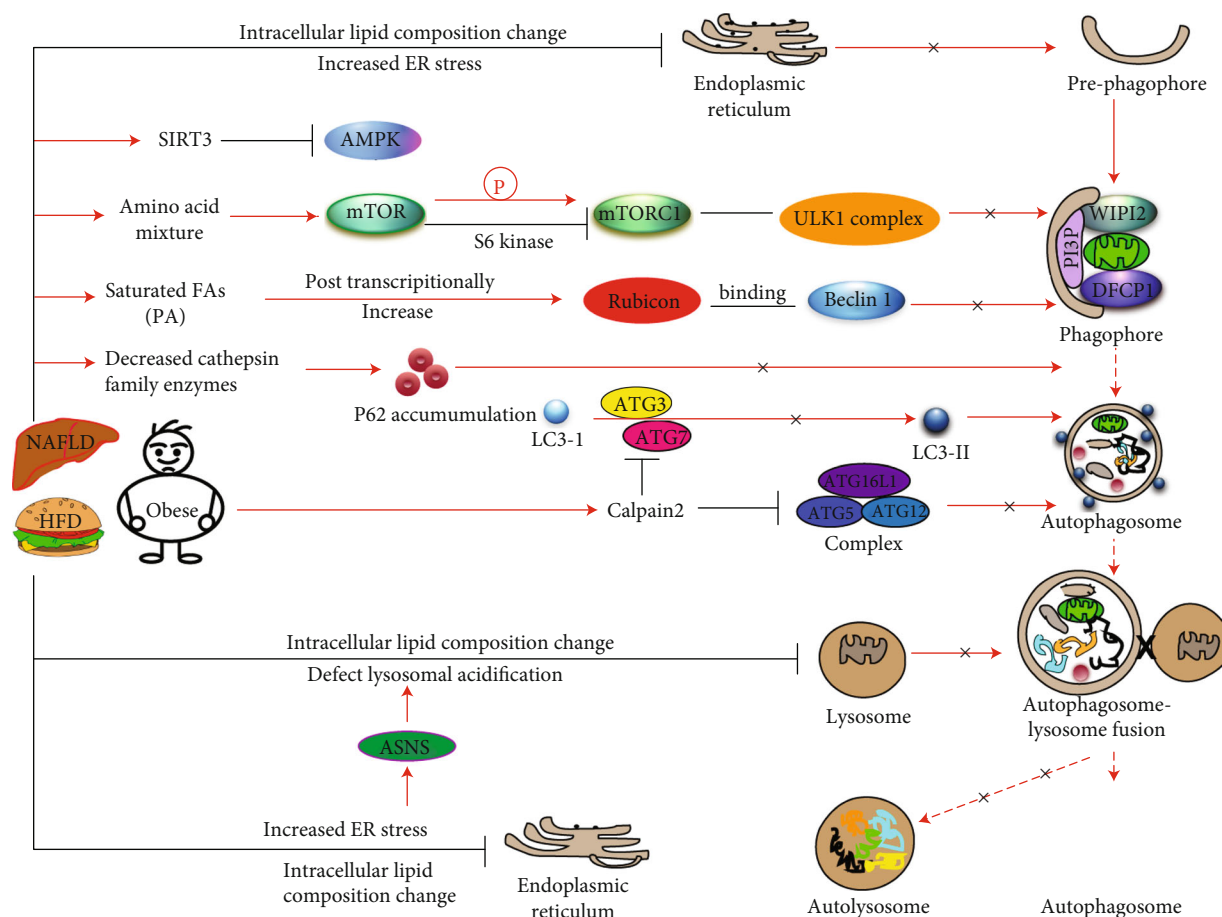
Intracellular lipid composition change

Increased ER stress

Endoplasmic reticulum

Pre-phagophore

SIRT3

AMPK

Amino acid mixture

mTOR

P

mTORC1

S6 kinase

ULK1 complex

WIPI2

PI3P

DFCP1

Saturated FAs (PA)

Post transcripitionally

Increase

Rubicon

binding

Beclin 1

Phagophore

Decreased cathepsin family enzymes

P62 accumumulation

LC3-1

ATG3

ATG7

LC3-II

NAFLD

HFD

Obese

Calpain2

ATG16L1

ATG5

ATG12

Complex

Autophagosome

Intracellular lipid composition change

Defect lysosomal acidification

ASNS

Lysosome

Autophagosome-lysosome fusion

Increased ER stress

Intracellular lipid composition change

Endoplasmic reticulum

Autolysosome

Autophagosome